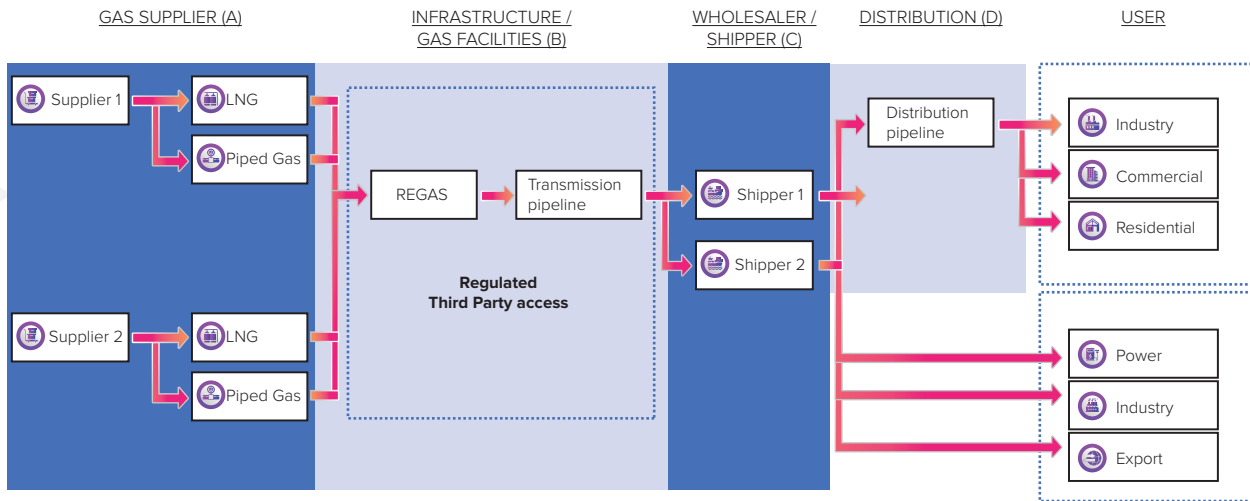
GAS SUPPLIER (A)

INFRASTRUCTURE / GAS FACILITIES (B)

WHOLESALER / SHIPPER (C)

DISTRIBUTION (D)

USER

Supplier 1

LNG

Piped Gas

REGAS

Transmission pipeline

Shipper 1

Shipper 2

Distribution pipeline

Industry

Commercial

Residential

Regulated Third Party access

Supplier 2

LNG

Piped Gas

Power

Industry

Export